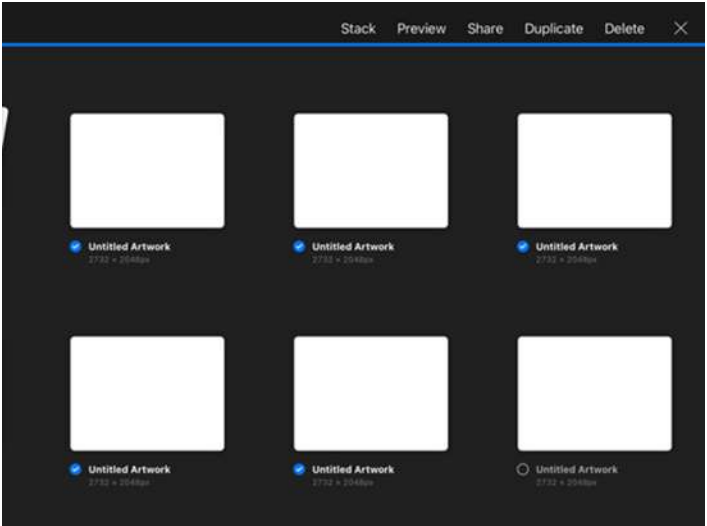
Stack Preview Share Duplicate Delete ✕

Untitled Artwork
2732 × 2048px

Untitled Artwork
2732 × 2048px

Untitled Artwork
2732 × 2048px

Untitled Artwork
2732 × 2048px

Untitled Artwork
2732 × 2048px

Untitled Artwork
2732 × 2048px